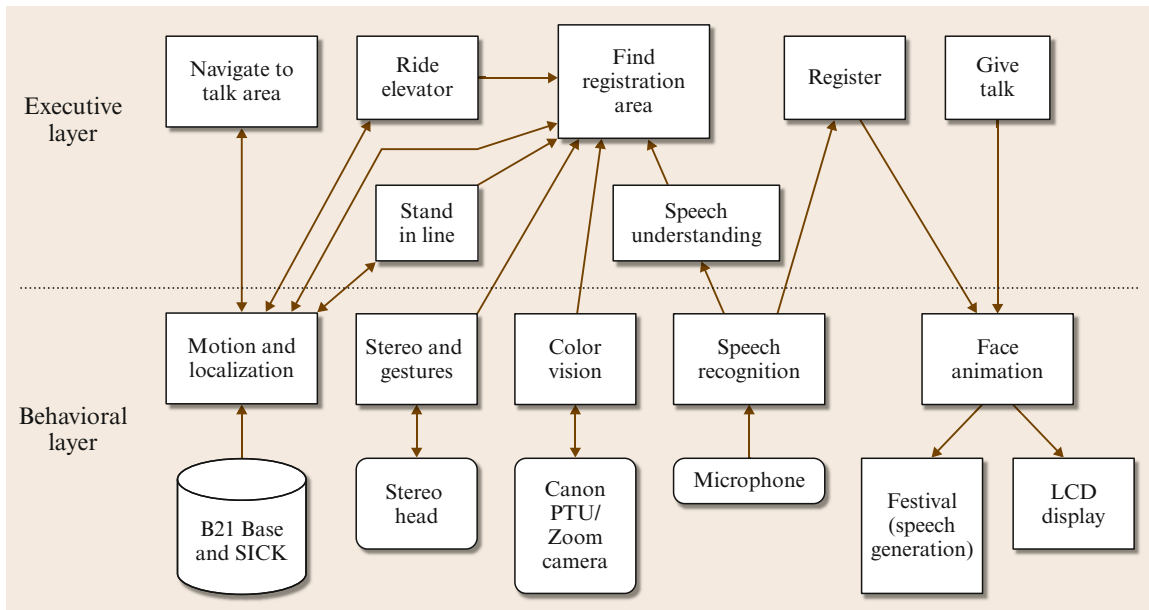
Executive layer

Navigate to talk area

Ride elevator

Find registration area

Register

Give talk

Stand in line

Speech understanding

Behavioral layer

Motion and localization

Stereo and gestures

Color vision

Speech recognition

Face animation

B21 Base and SICK

Stereo head

Canon PTU/ Zoom camera

Microphone

Festival (speech generation)

LCD display